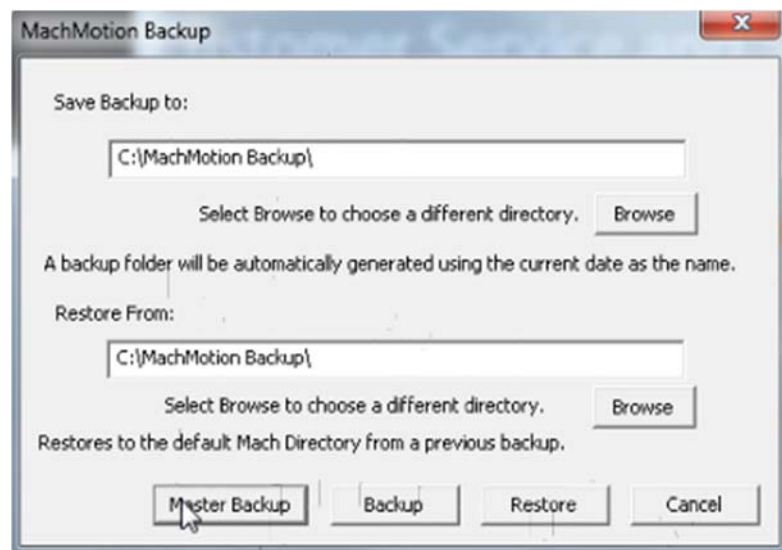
MachMotion Backup

Save Backup to:

C:\MachMotion Backup\

Select Browse to choose a different directory. Browse

A backup folder will be automatically generated using the current date as the name.

Restore From:

C:\MachMotion Backup\

Select Browse to choose a different directory. Browse

Restores to the default Mach Directory from a previous backup.

Master Backup Backup Restore Cancel